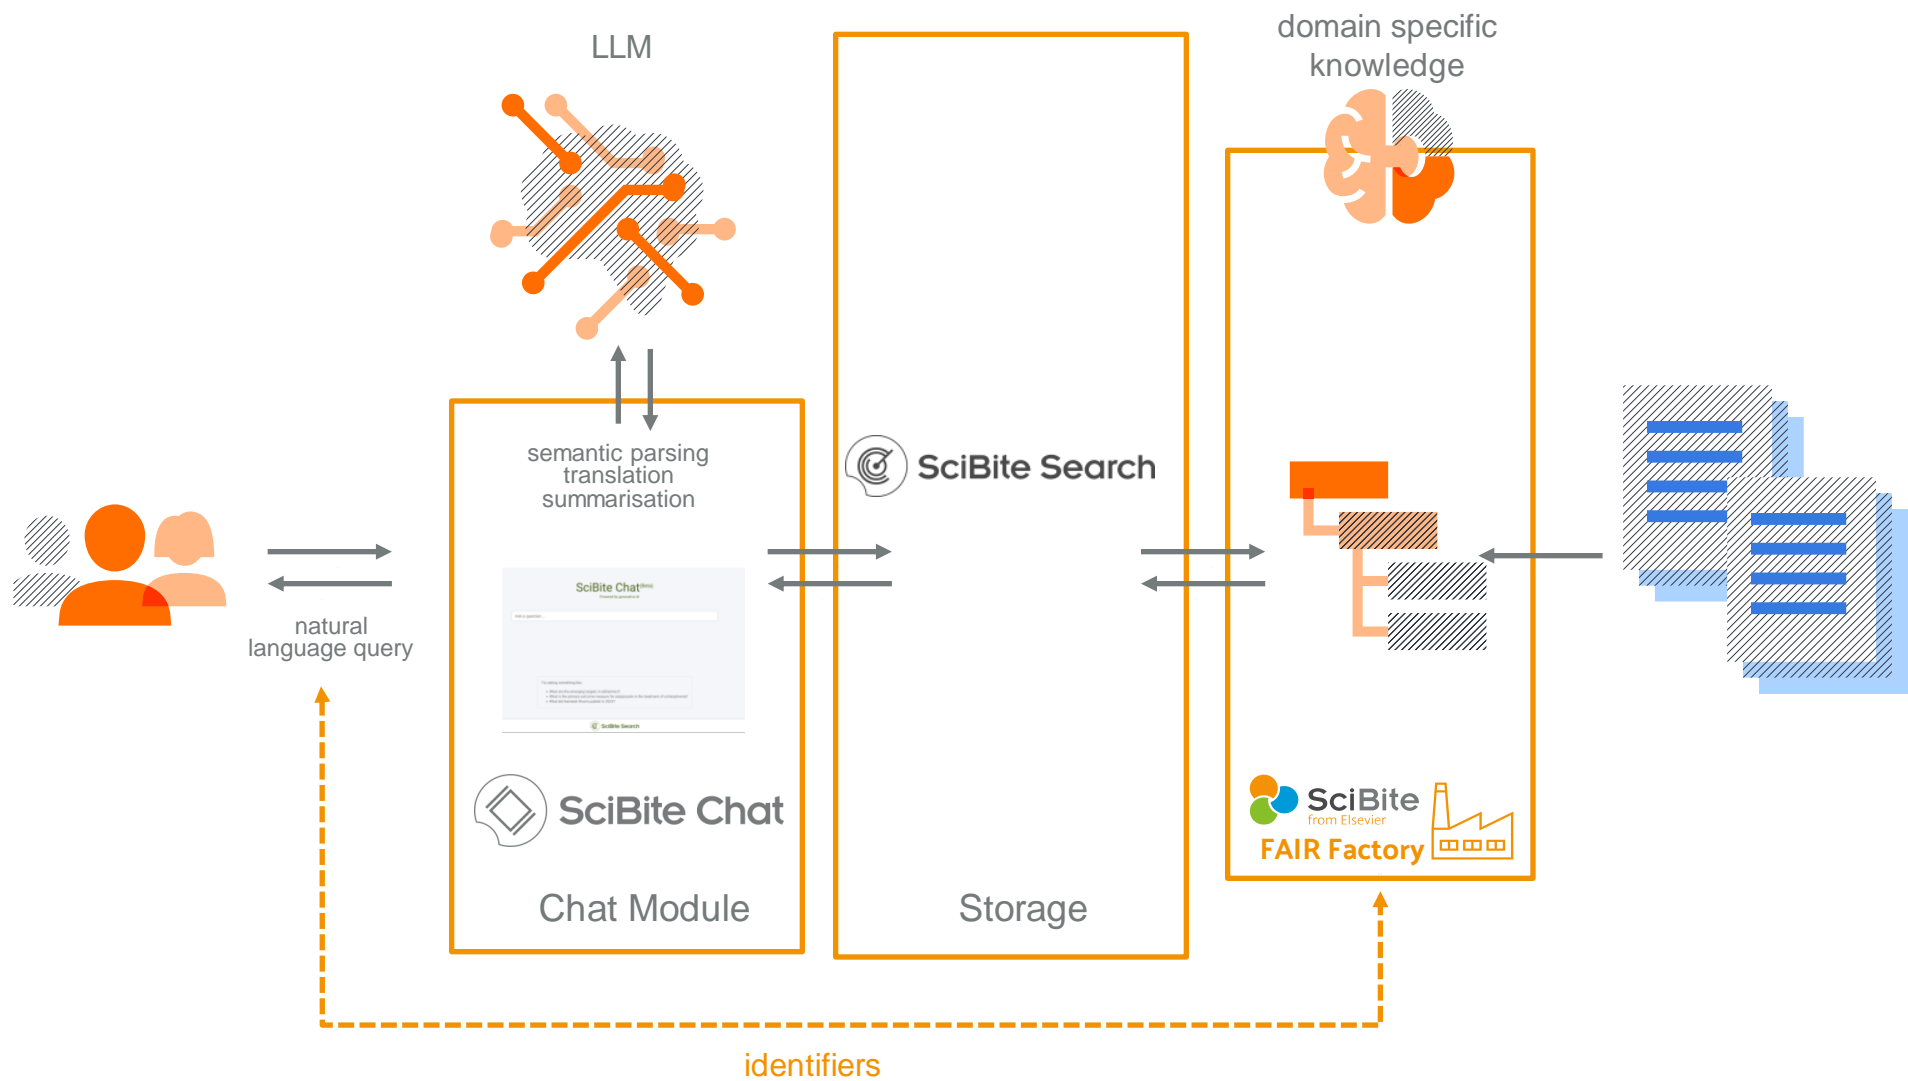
LLM

domain specific knowledge

semantic parsing
translation
summarisation

SciBite Chat

SciBite Search

natural language query

SciBite Chat

Chat Module

Storage

SciBite
from Elsevier
FAIR Factory

identifiers